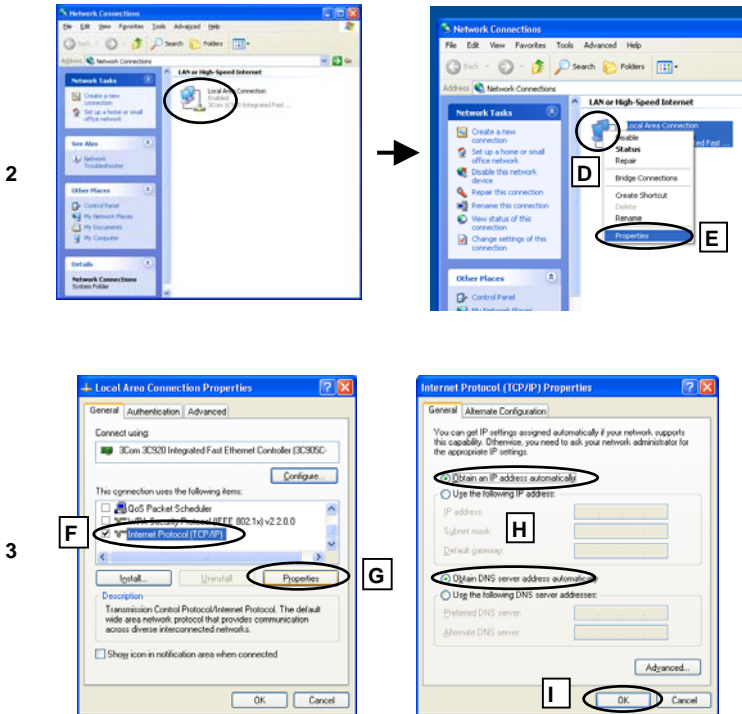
2

Network Connections

File Edit View Favorites Tools Advanced Help

Back Search Folders

Address Network Connections Go

Network Tasks

Create a new connection

Set up a home or small office network

See Also

Network Troubleshooter

Other Places

Control Panel

My Network Places

My Documents

My Computer

Details

Network Connections

System Folder

LAN or High-Speed Internet

Local Area Connection

Enabled

3Com 3C920 Integrated Fast ...

Network Connections

File Edit View Favorites Tools Advanced Help

Back Search Folders

Address Network Connections

Network Tasks

Create a new connection

Set up a home or small office network

Disable this network device

Repair this connection

Rename this connection

View status of this connection

Change settings of this connection

Other Places

Control Panel

LAN or High-Speed Internet

Local Area Connection

isable

Status

Repair

Bridge Connections

Create Shortcut

Delete

Rename

Properties

D

E

3

Local Area Connection Properties

General Authentication Advanced

Connect using:

3Com 3C920 Integrated Fast Ethernet Controller (3C905C-

Configure...

This connection uses the following items:

QoS Packet Scheduler

Network Security Protocol (IEEE 802.1x) v2.2.0.0

Internet Protocol (TCP/IP)

Install... Uninstall Properties

Description

Transmission Control Protocol/Internet Protocol. The default wide area network protocol that provides communication across diverse interconnected networks.

Show icon in notification area when connected

OK Cancel

F

G

Internet Protocol (TCP/IP) Properties

General Alternate Configuration

You can get IP settings assigned automatically if your network supports this capability. Otherwise, you need to ask your network administrator for the appropriate IP settings.

Obtain an IP address automatically

Use the following IP address:

IP address:

Subnet mask:

Default gateway:

Obtain DNS server address automatically

Use the following DNS server addresses:

Preferred DNS server:

Alternate DNS server:

Advanced...

OK Cancel

H

I